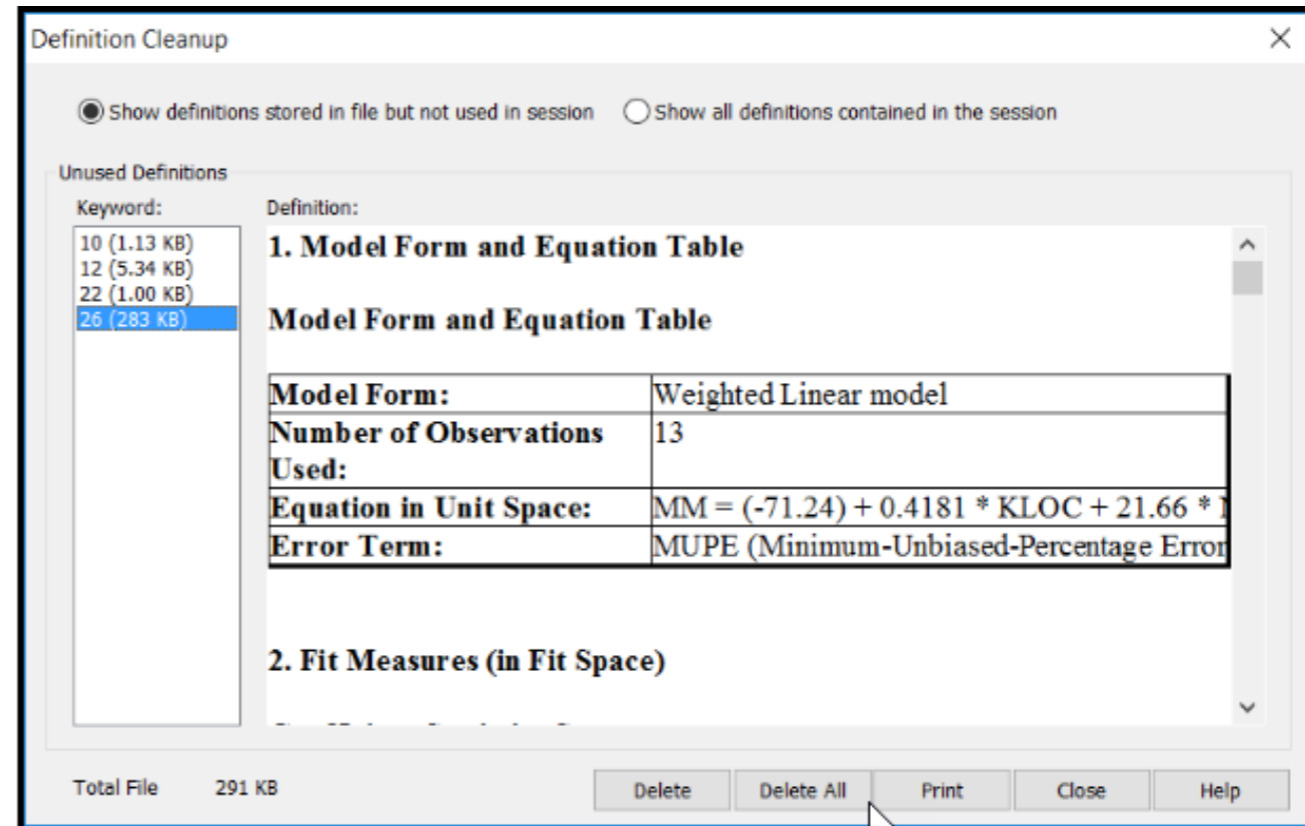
Definition Cleanup

Show definitions stored in file but not used in session
Show all definitions contained in the session

Unused Definitions

Keyword:
10 (1.13 KB)
12 (5.34 KB)
22 (1.00 KB)
26 (283 KB)

Definition:

1. Model Form and Equation Table

Model Form and Equation Table

| Model Form: | Weighted Linear model |
|---|---|
| Number of Observations Used: | 13 |
| Equation in Unit Space: | MM = (-71.24) + 0.4181 * KLOC + 21.66 * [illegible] |
| Error Term: | MUPE (Minimum-Unbiased-Percentage Error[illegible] |

2. Fit Measures (in Fit Space)

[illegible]

Total File 291 KB

Delete
Delete All
Print
Close
Help